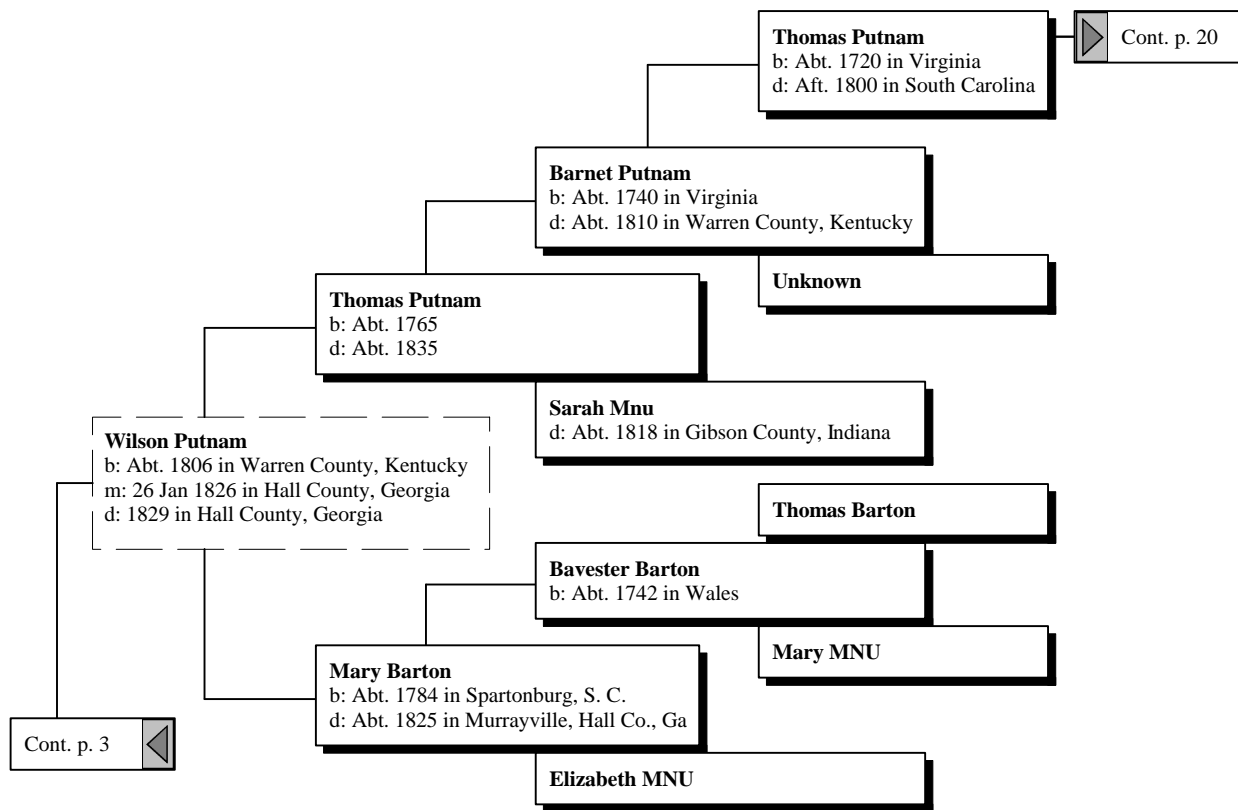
**Thomas Putnam**
b: Abt. 1720 in Virginia
d: Aft. 1800 in South Carolina

Cont. p. 20

**Barnet Putnam**
b: Abt. 1740 in Virginia
d: Abt. 1810 in Warren County, Kentucky

**Unknown**

**Thomas Putnam**
b: Abt. 1765
d: Abt. 1835

**Sarah Mnu**
d: Abt. 1818 in Gibson County, Indiana

**Wilson Putnam**
b: Abt. 1806 in Warren County, Kentucky
m: 26 Jan 1826 in Hall County, Georgia
d: 1829 in Hall County, Georgia

**Thomas Barton**

**Bavester Barton**
b: Abt. 1742 in Wales

**Mary MNU**

**Mary Barton**
b: Abt. 1784 in Spartonburg, S. C.
d: Abt. 1825 in Murrayville, Hall Co., Ga

Cont. p. 3

**Elizabeth MNU**